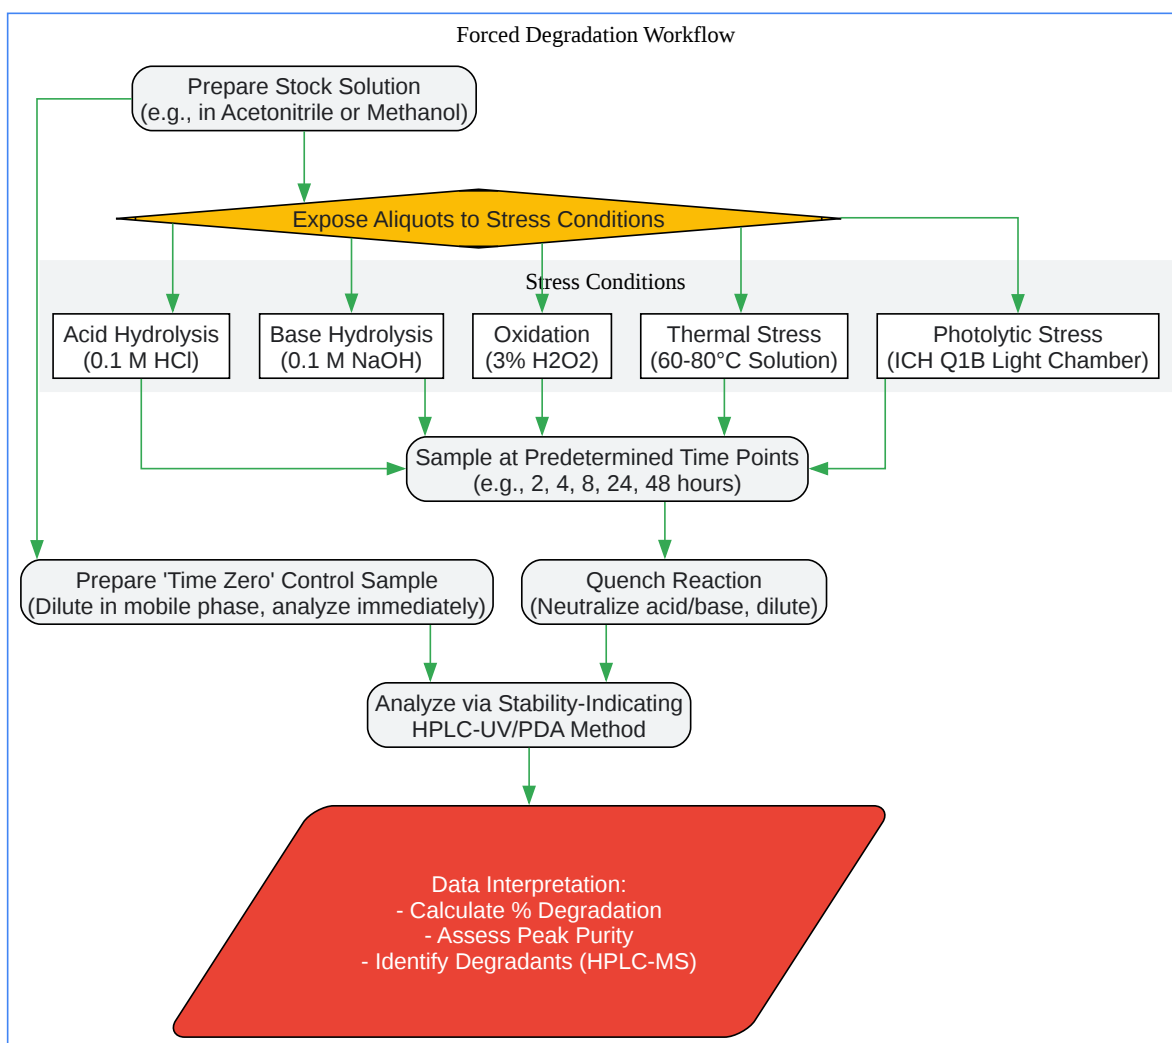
Forced Degradation Workflow

Prepare Stock Solution
(e.g., in Acetonitrile or Methanol)

Expose Aliquots to Stress Conditions

Stress Conditions

Acid Hydrolysis
(0.1 M HCl)

Base Hydrolysis
(0.1 M NaOH)

Oxidation
(3% H2O2)

Thermal Stress
(60-80°C Solution)

Photolytic Stress
(ICH Q1B Light Chamber)

Sample at Predetermined Time Points
(e.g., 2, 4, 8, 24, 48 hours)

Prepare 'Time Zero' Control Sample
(Dilute in mobile phase, analyze immediately)

Quench Reaction
(Neutralize acid/base, dilute)

Analyze via Stability-Indicating
HPLC-UV/PDA Method

Data Interpretation:
- Calculate % Degradation
- Assess Peak Purity
- Identify Degradants (HPLC-MS)